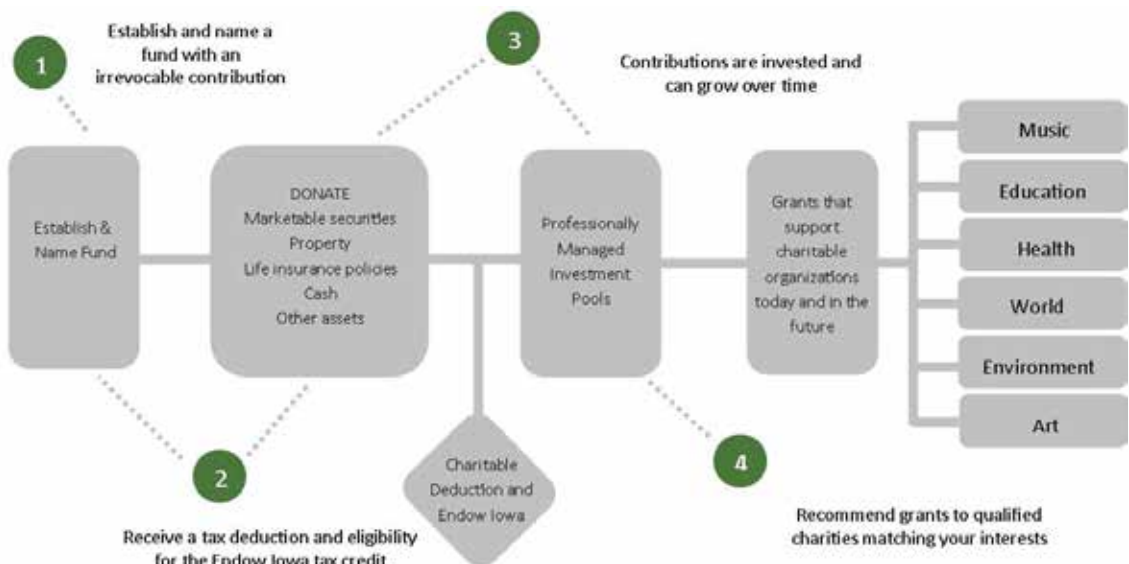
1

Establish and name a fund with an irrevocable contribution

3

Contributions are invested and can grow over time

Establish & Name Fund

DONATE
Marketable securities
Property
Life insurance policies
Cash
Other assets

Professionally Managed Investment Pools

Grants that support charitable organizations today and in the future

Music

Education

Health

World

Environment

Art

2

Charitable Deduction and Endow Iowa

4

Receive a tax deduction and eligibility for the Endow Iowa tax credit

Recommend grants to qualified charities matching your interests